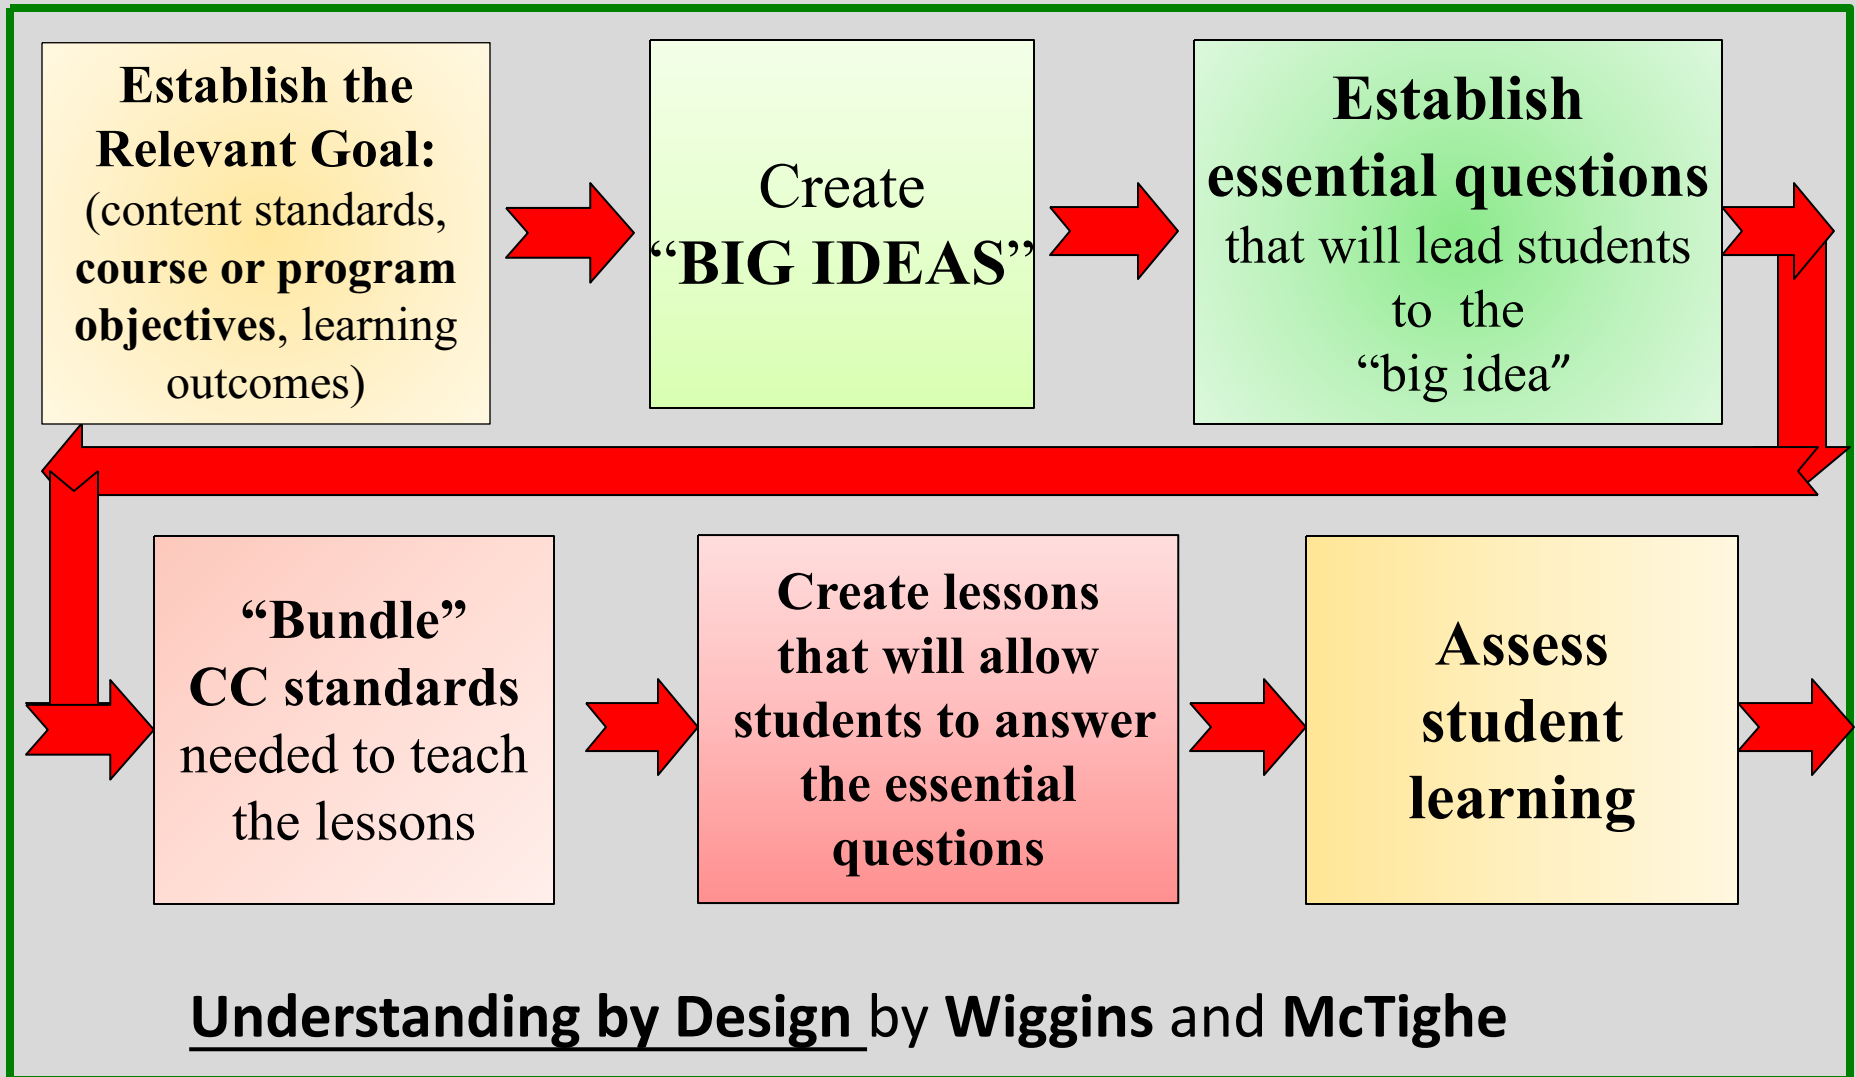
Establish the Relevant Goal: (content standards, course or program objectives, learning outcomes)

Create “BIG IDEAS”

Establish essential questions that will lead students to the “big idea”

“Bundle” CC standards needed to teach the lessons

Create lessons that will allow students to answer the essential questions

Assess student learning

Understanding by Design by Wiggins and McTighe